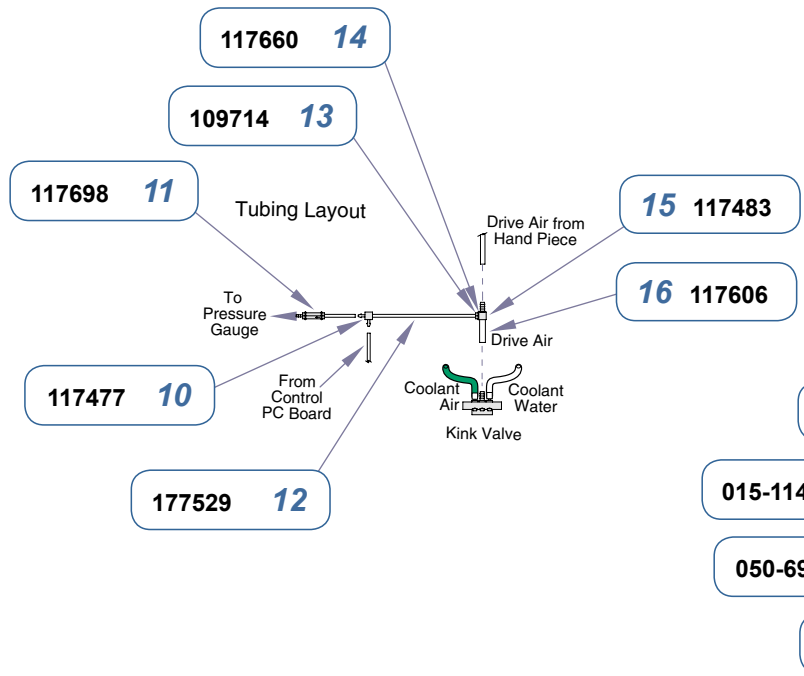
117660 14

109714 13

117698 11

Tubing Layout

Drive Air from Hand Piece

15 117483

16 117606

To Pressure Gauge

Drive Air

117477 10

From Control PC Board

Coolant Air

Coolant Water

Kink Valve

177529 12

015-114

050-69